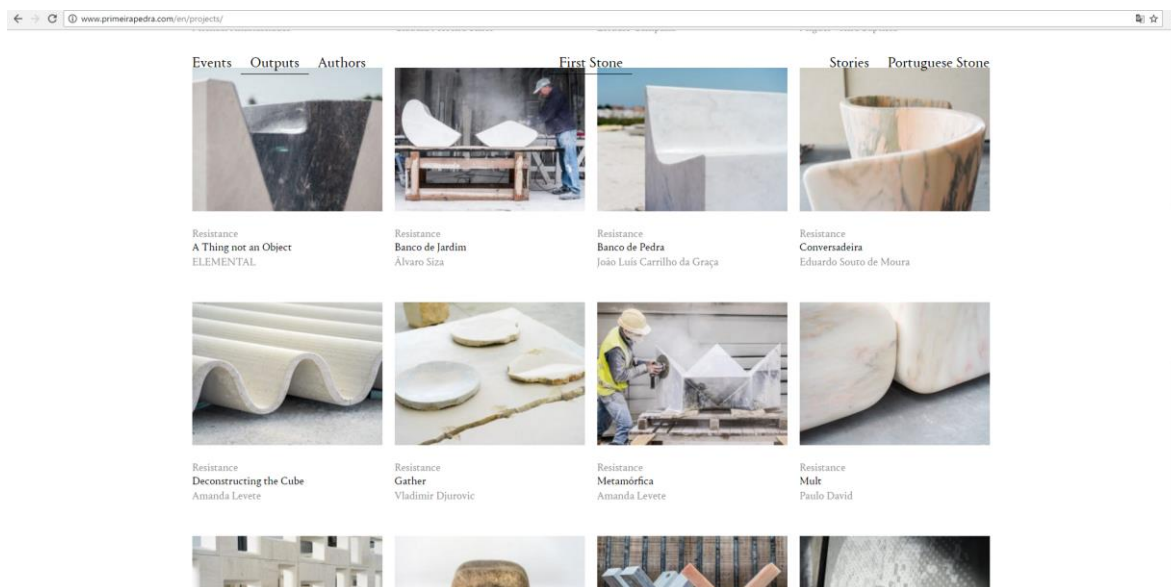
www.primeirapedra.com/en/projects/

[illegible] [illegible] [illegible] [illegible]

Events Outputs Authors First Stone Stories Portuguese Stone

Resistance
A Thing not an Object
ELEMENTAL

Resistance
Banco de Jardim
Álvaro Siza

Resistance
Banco de Pedra
João Luís Carrilho da Graça

Resistance
Conversadeira
Eduardo Souto de Moura

Resistance
Deconstructing the Cube
Amanda Levete

Resistance
Gather
Vladimir Djurovic

Resistance
Metamórfica
Amanda Levete

Resistance
Mult
Paulo David